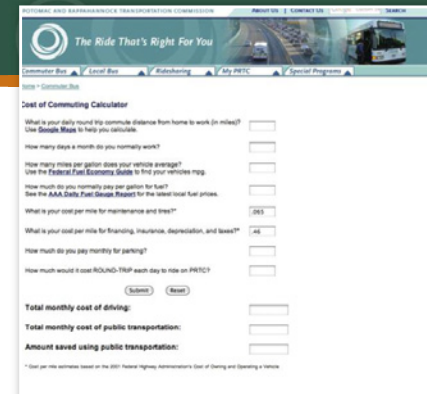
POTOMAC AND RAPPAHANNOCK TRANSPORTATION COMMISSION
ABOUT US | CONTACT US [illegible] SEARCH

The Ride That's Right For You

Commuter Bus | Local Bus | Ridesharing | My PRTC | Special Programs

Home > Commuter Bus

Cost of Commuting Calculator

What is your daily round trip commute distance from home to work (in miles)? Use Google Maps to help you calculate.

How many days a month do you normally work?

How many miles per gallon does your vehicle average? Use the Federal Fuel Economy Guide to find your vehicles mpg.

How much do you normally pay per gallon for fuel? See the AAA Daily Fuel Gauge Report for the latest local fuel prices.

What is your cost per mile for maintenance and tires?* .093

What is your cost per mile for financing, insurance, depreciation, and taxes?* .46

How much do you pay monthly for parking?

How much would it cost ROUND-TRIP each day to ride on PRTC?

Submit Reset

Total monthly cost of driving:

Total monthly cost of public transportation:

Amount saved using public transportation:

* Cost per mile estimates based on the 2001 Federal Highway Administration's Cost of Owning and Operating a Vehicle